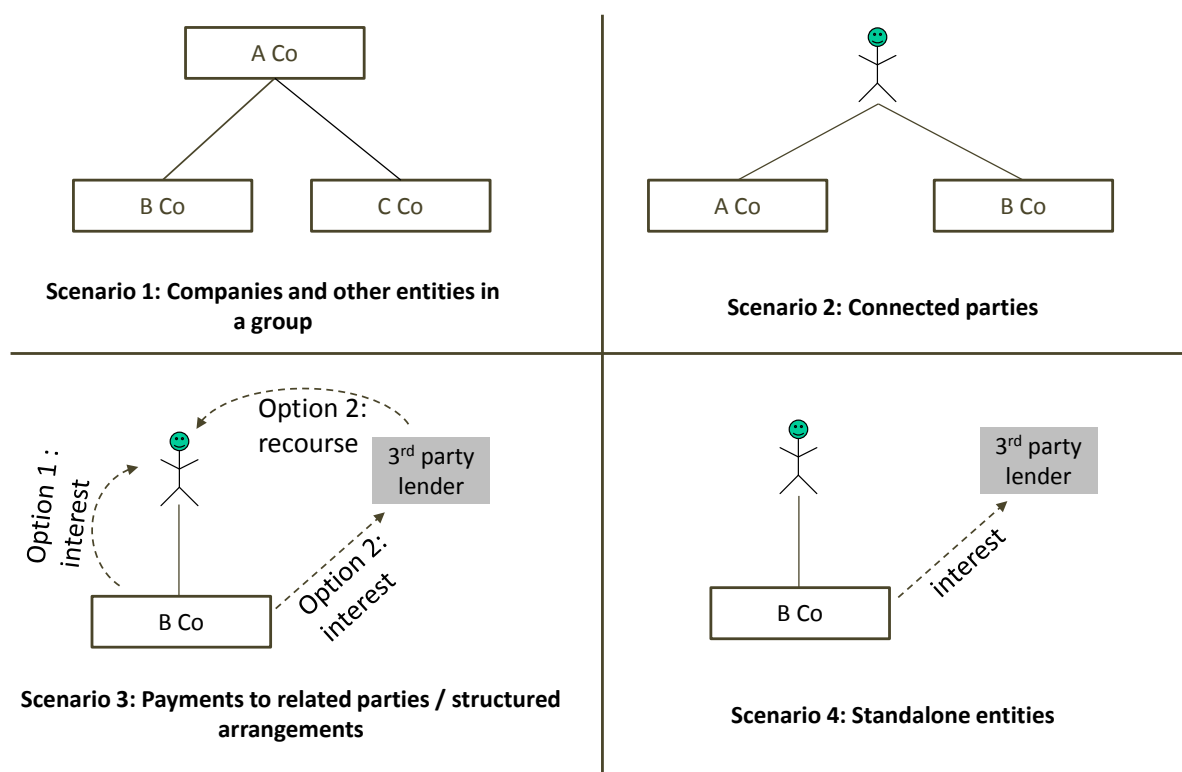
A Co

B Co

C Co

Scenario 1: Companies and other entities in a group

A Co

B Co

Scenario 2: Connected parties

Option 2: recourse

3rd party lender

Option 1 : interest

Option 2: interest

B Co

Scenario 3: Payments to related parties / structured arrangements

3rd party lender

interest

B Co

Scenario 4: Standalone entities